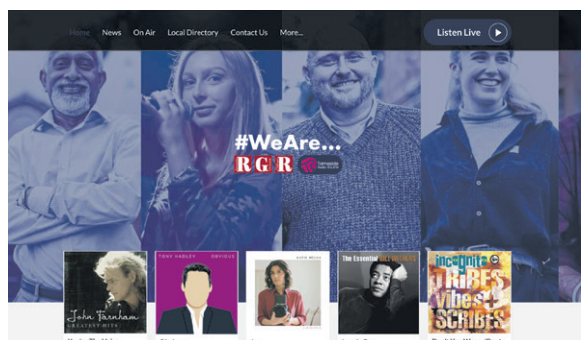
Home News On Air Local Directory Contact Us More...

Listen Live

#WeAre...

RGR

John Farnham GREATEST HITS

TONY HADLEY OBVIOUS

KATIE MELUA

The Essential BILL WITHERS

incognito TRIBES vibes + SCRIBES